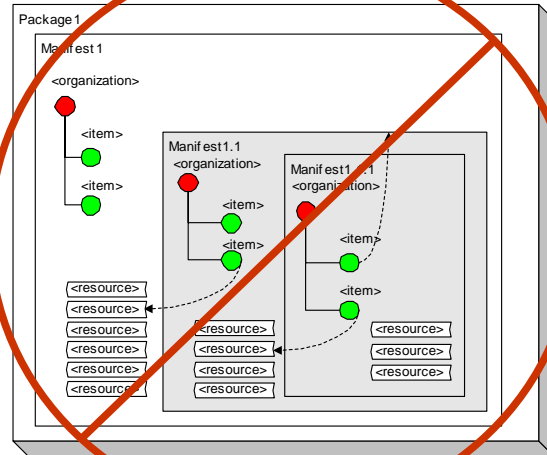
Package1
Manifest1
<organization>
<item>
<item>
Manifest1.1
<organization>
<item>
<item>
Manifest1.1.1
<organization>
<item>
<item>
<resource>
<resource>
<resource>
<resource>
<resource>
<resource>
<resource>
<resource>
<resource>
<resource>
<resource>
<resource>
<resource>